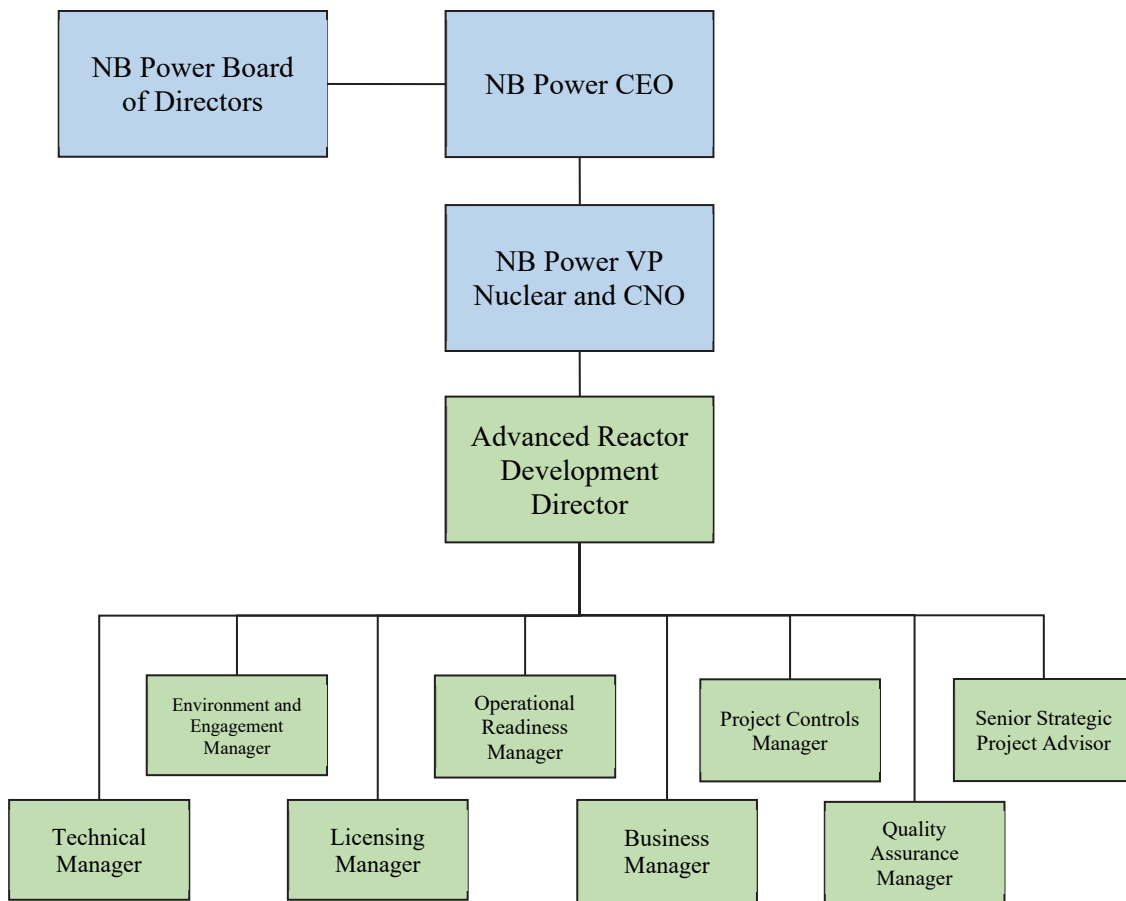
NB Power Board of Directors

NB Power CEO

NB Power VP Nuclear and CNO

Advanced Reactor Development Director

Environment and Engagement Manager

Operational Readiness Manager

Project Controls Manager

Senior Strategic Project Advisor

Technical Manager

Licensing Manager

Business Manager

Quality Assurance Manager